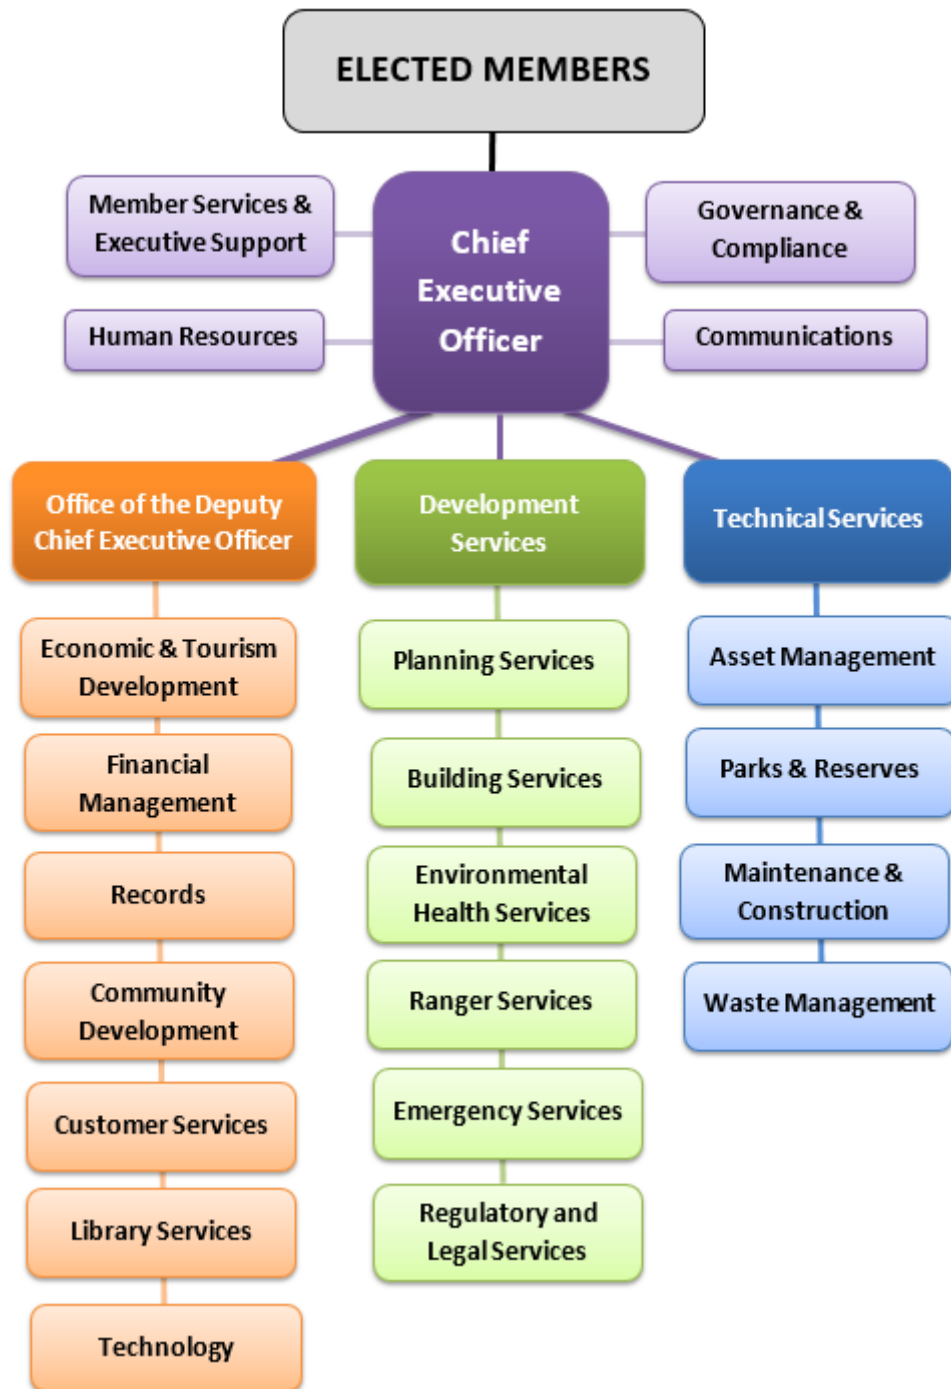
ELECTED MEMBERS

Member Services & Executive Support

Chief Executive Officer

Governance & Compliance

Human Resources

Communications

Office of the Deputy Chief Executive Officer

Economic & Tourism Development

Financial Management

Records

Community Development

Customer Services

Library Services

Technology

Development Services

Planning Services

Building Services

Environmental Health Services

Ranger Services

Emergency Services

Regulatory and Legal Services

Technical Services

Asset Management

Parks & Reserves

Maintenance & Construction

Waste Management